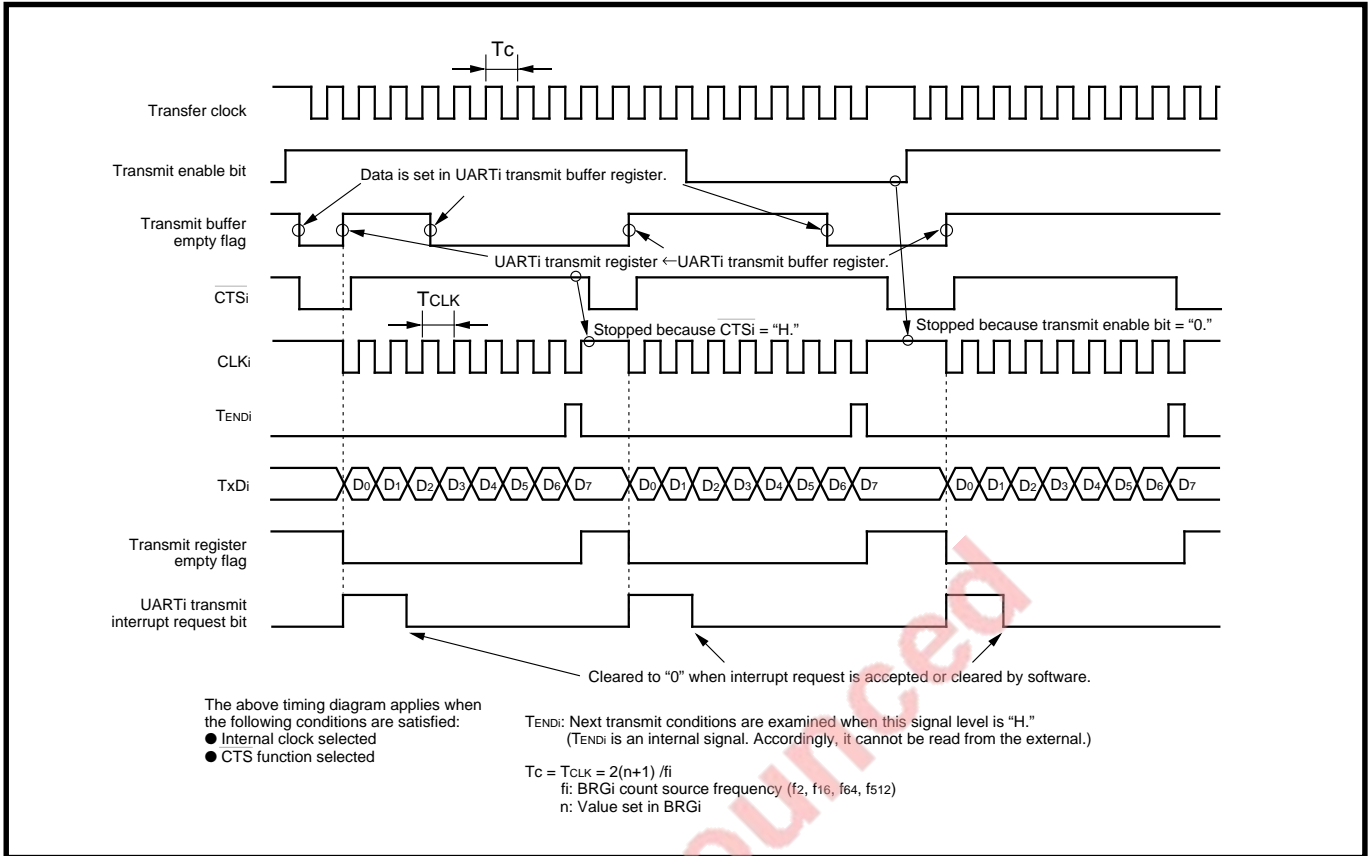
Tc

Transfer clock

Transmit enable bit

Data is set in UARTi transmit buffer register.

Transmit buffer empty flag

UARTi transmit register ←UARTi transmit buffer register.

$\overline{CTS}$i

TCLK

Stopped because $\overline{CTS}$i = "H."

Stopped because transmit enable bit = "0."

CLKi

TENDi

TxDi

D0 D1 D2 D3 D4 D5 D6 D7 D0 D1 D2 D3 D4 D5 D6 D7 D0 D1 D2 D3 D4 D5 D6 D7

Transmit register empty flag

UARTi transmit interrupt request bit

Cleared to "0" when interrupt request is accepted or cleared by software.

The above timing diagram applies when the following conditions are satisfied:
● Internal clock selected
● CTS function selected

TENDi: Next transmit conditions are examined when this signal level is "H."
(TENDi is an internal signal. Accordingly, it cannot be read from the external.)

Tc = TCLK = 2(n+1) /fi
fi: BRGi count source frequency (f2, f16, f64, f512)
n: Value set in BRGi

sourced